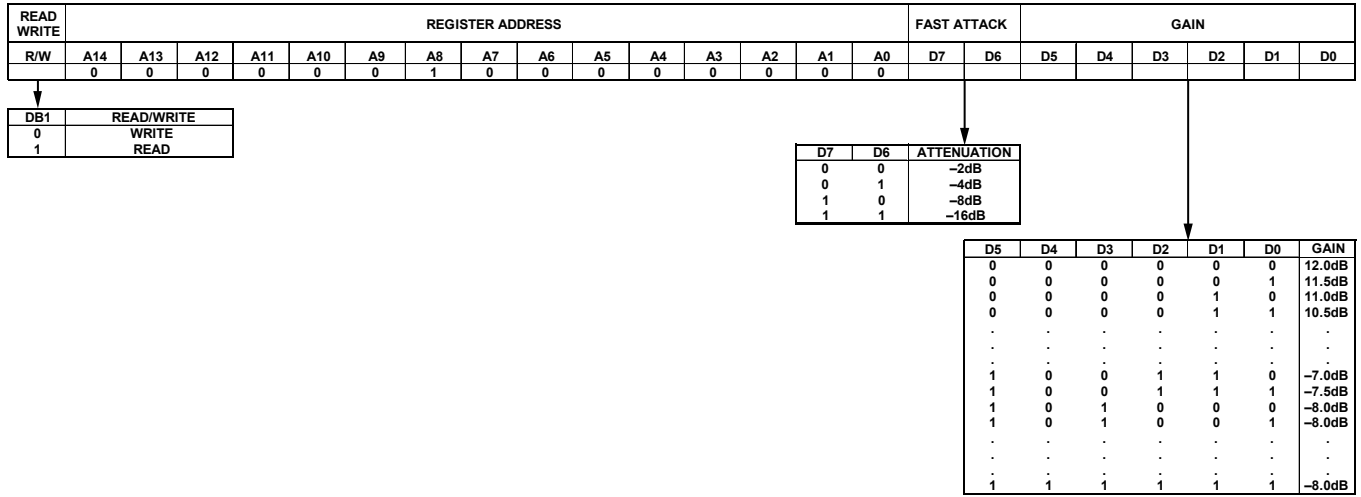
| READ WRITE | REGISTER ADDRESS | | | | | | | | | | | | | | | FAST ATTACK | | GAIN | | | | | |
|---|---|---|---|---|---|---|---|---|---|---|---|---|---|---|---|---|---|---|---|---|---|---|---|
| R/W | A14 | A13 | A12 | A11 | A10 | A9 | A8 | A7 | A6 | A5 | A4 | A3 | A2 | A1 | A0 | D7 | D6 | D5 | D4 | D3 | D2 | D1 | D0 |
| | 0 | 0 | 0 | 0 | 0 | 0 | 1 | 0 | 0 | 0 | 0 | 0 | 0 | 0 | 0 | | | | | | | | |

| DB1 | READ/WRITE |
|---|---|
| 0 | WRITE |
| 1 | READ |

| D7 | D6 | ATTENUATION |
|---|---|---|
| 0 | 0 | –2dB |
| 0 | 1 | –4dB |
| 1 | 0 | –8dB |
| 1 | 1 | –16dB |

| D5 | D4 | D3 | D2 | D1 | D0 | GAIN |
|---|---|---|---|---|---|---|
| 0 | 0 | 0 | 0 | 0 | 0 | 12.0dB |
| 0 | 0 | 0 | 0 | 0 | 1 | 11.5dB |
| 0 | 0 | 0 | 0 | 1 | 0 | 11.0dB |
| 0 | 0 | 0 | 0 | 1 | 1 | 10.5dB |
| . | . | . | . | . | . | . |
| . | . | . | . | . | . | . |
| . | . | . | . | . | . | . |
| 1 | 0 | 0 | 1 | 1 | 0 | –7.0dB |
| 1 | 0 | 0 | 1 | 1 | 1 | –7.5dB |
| 1 | 0 | 1 | 0 | 0 | 0 | –8.0dB |
| 1 | 0 | 1 | 0 | 0 | 1 | –8.0dB |
| . | . | . | . | . | . | . |
| . | . | . | . | . | . | . |
| . | . | . | . | . | . | . |
| 1 | 1 | 1 | 1 | 1 | 1 | –8.0dB |